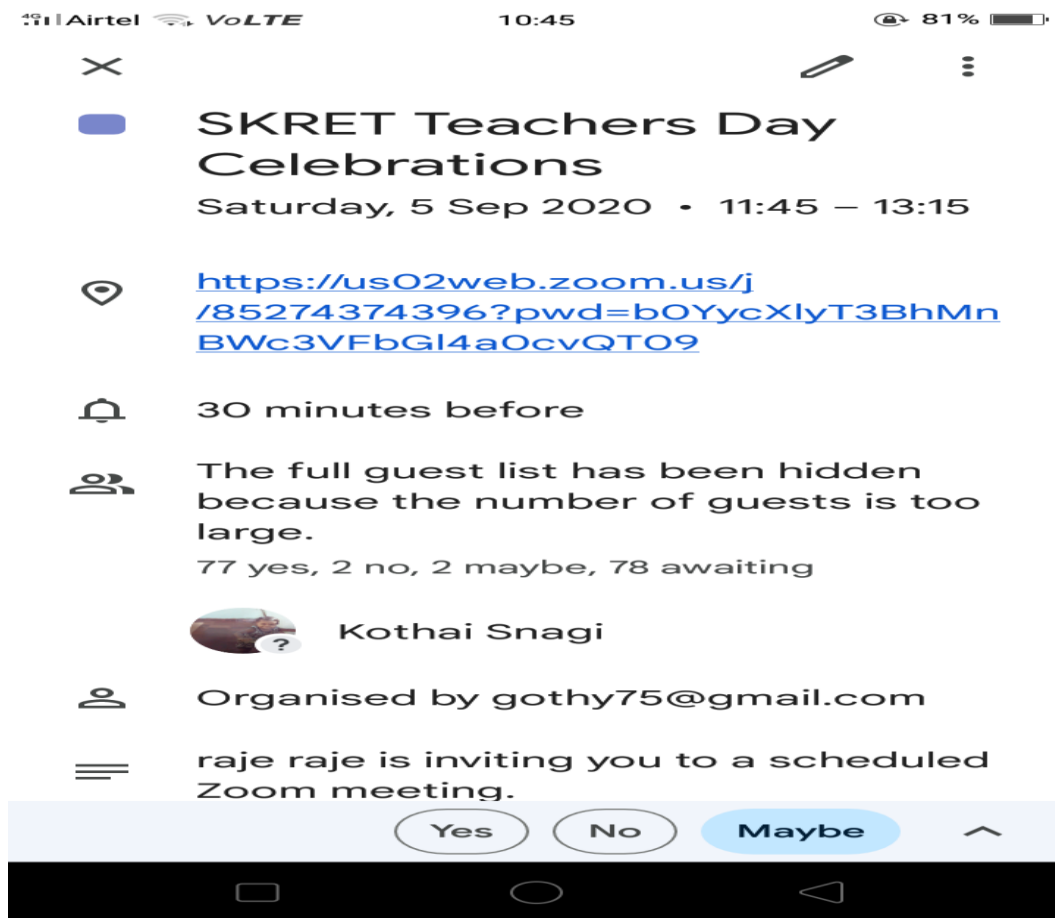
4G Airtel VoLTE 10:45 81%

SKRET Teachers Day Celebrations
Saturday, 5 Sep 2020 • 11:45 – 13:15

https://us02web.zoom.us/j/85274374396?pwd=b0YycXlyT3BhMnBWc3VFbGl4a0cvQT09

30 minutes before

The full guest list has been hidden because the number of guests is too large.
77 yes, 2 no, 2 maybe, 78 awaiting

Kothai Snagi

Organised by gothy75@gmail.com

raje raje is inviting you to a scheduled Zoom meeting.

Yes No Maybe